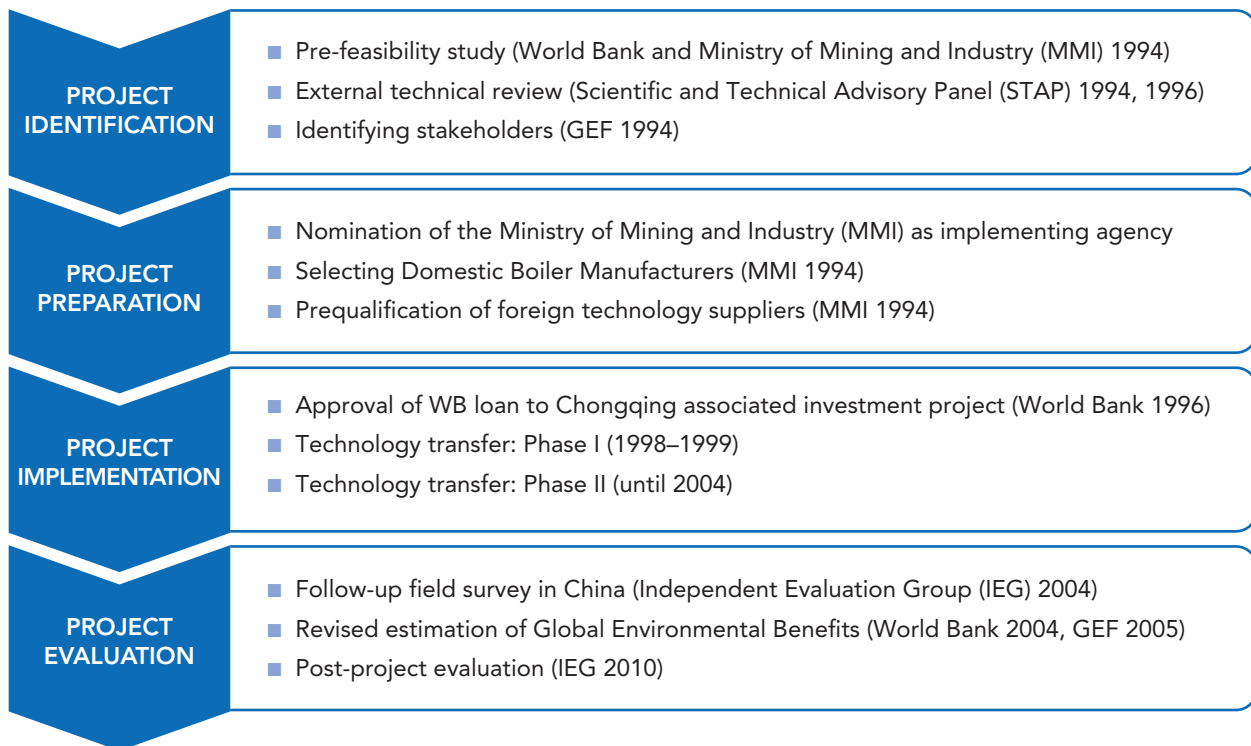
PROJECT IDENTIFICATION

- Pre-feasibility study (World Bank and Ministry of Mining and Industry (MMI) 1994)
- External technical review (Scientific and Technical Advisory Panel (STAP) 1994, 1996)
- Identifying stakeholders (GEF 1994)

PROJECT PREPARATION

- Nomination of the Ministry of Mining and Industry (MMI) as implementing agency
- Selecting Domestic Boiler Manufacturers (MMI 1994)
- Prequalification of foreign technology suppliers (MMI 1994)

PROJECT IMPLEMENTATION

- Approval of WB loan to Chongqing associated investment project (World Bank 1996)
- Technology transfer: Phase I (1998–1999)
- Technology transfer: Phase II (until 2004)

PROJECT EVALUATION

- Follow-up field survey in China (Independent Evaluation Group (IEG) 2004)
- Revised estimation of Global Environmental Benefits (World Bank 2004, GEF 2005)
- Post-project evaluation (IEG 2010)